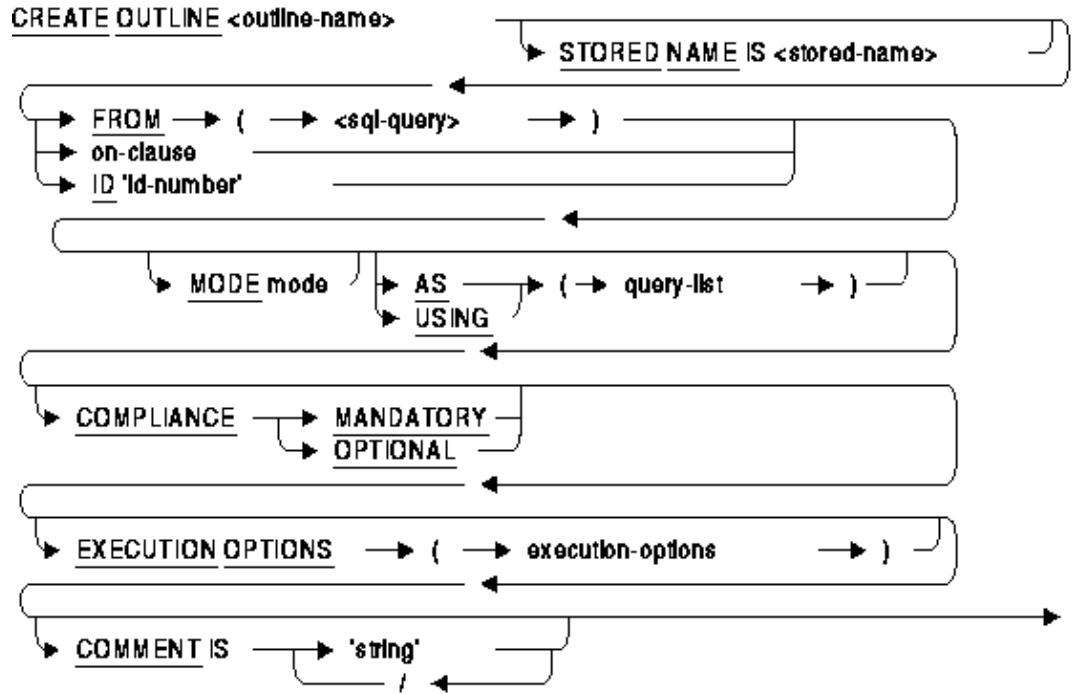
CREATE OUTLINE <outline-name>

STORED NAME IS <stored-name>

FROM ( <sql-query> )

on-clause

ID 'id-number'

MODE mode

AS

USING

( query-list )

COMPLIANCE

MANDATORY

OPTIONAL

EXECUTION OPTIONS ( execution-options )

COMMENT IS 'string'

/